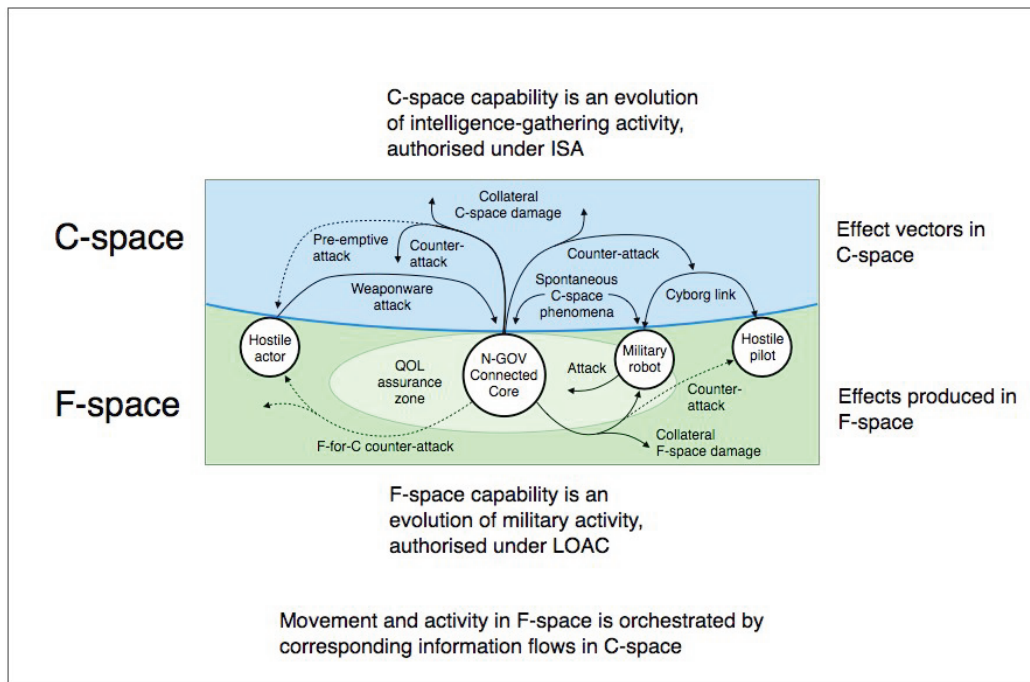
C-space capability is an evolution of intelligence-gathering activity, authorised under ISA

C-space

Effect vectors in C-space

Collateral C-space damage

Pre-emptive attack

Counter-attack

Counter-attack

Weaponware attack

Spontaneous C-space phenomena

Cyborg link

Hostile actor

N-GOV Connected Core

Military robot

Hostile pilot

QOL assurance zone

Attack

Counter-attack

F-space

Effects produced in F-space

F-for-C counter-attack

Collateral F-space damage

F-space capability is an evolution of military activity, authorised under LOAC

Movement and activity in F-space is orchestrated by corresponding information flows in C-space